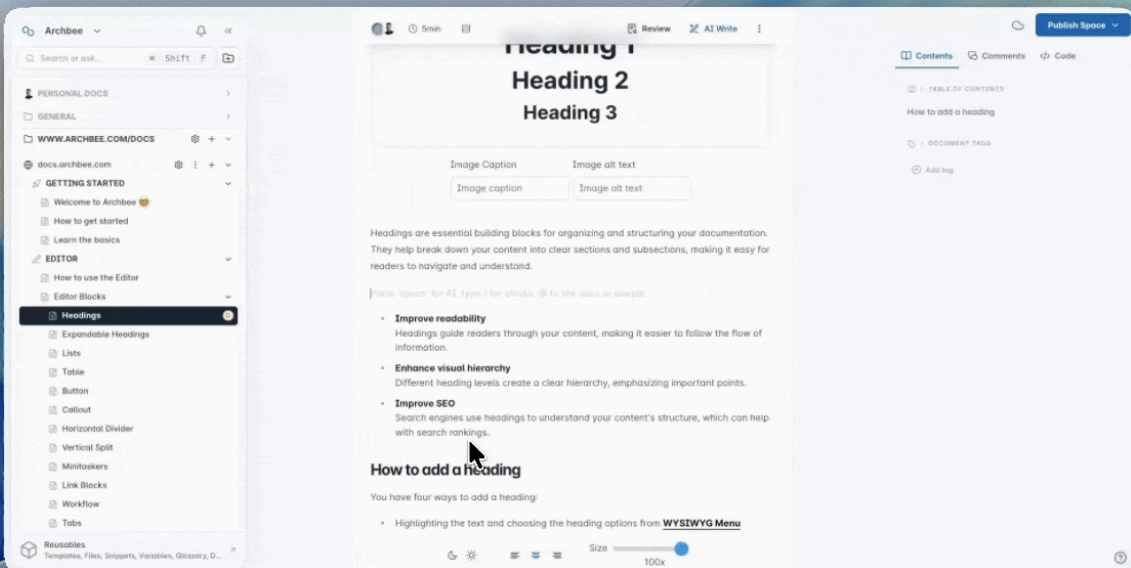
Archbee

Search or ask... ⌘ Shift F

PERSONAL DOCS

GENERAL

WWW.ARCHBEE.COM/DOCS

docs.archbee.com

GETTING STARTED

Welcome to Archbee 🐱

How to get started

Learn the basics

EDITOR

How to use the Editor

Editor Blocks

Headings

Expandable Headings

Lists

Table

Button

Callout

Horizontal Divider

Vertical Split

Minitaskers

Link Blocks

Workflow

Tabs

Reusables
Templates, Files, Snippets, Variables, Glossary, D...

5min

Review

AI Write

Heading 1

Heading 2

Heading 3

Image Caption

Image caption

Image alt text

Image alt text

Headings are essential building blocks for organizing and structuring your documentation. They help break down your content into clear sections and subsections, making it easy for readers to navigate and understand.

Press 'space' for AI, type / for blocks, @ to link docs or people

- **Improve readability**
Headings guide readers through your content, making it easier to follow the flow of information.

- **Enhance visual hierarchy**
Different heading levels create a clear hierarchy, emphasizing important points.

- **Improve SEO**
Search engines use headings to understand your content's structure, which can help with search rankings.

How to add a heading

You have four ways to add a heading:

- Highlighting the text and choosing the heading options from **WYSIWYG Menu**

Size

100x

Publish Space

Contents

Comments

Code

TABLE OF CONTENTS

How to add a heading

DOCUMENT TAGS

Add tag